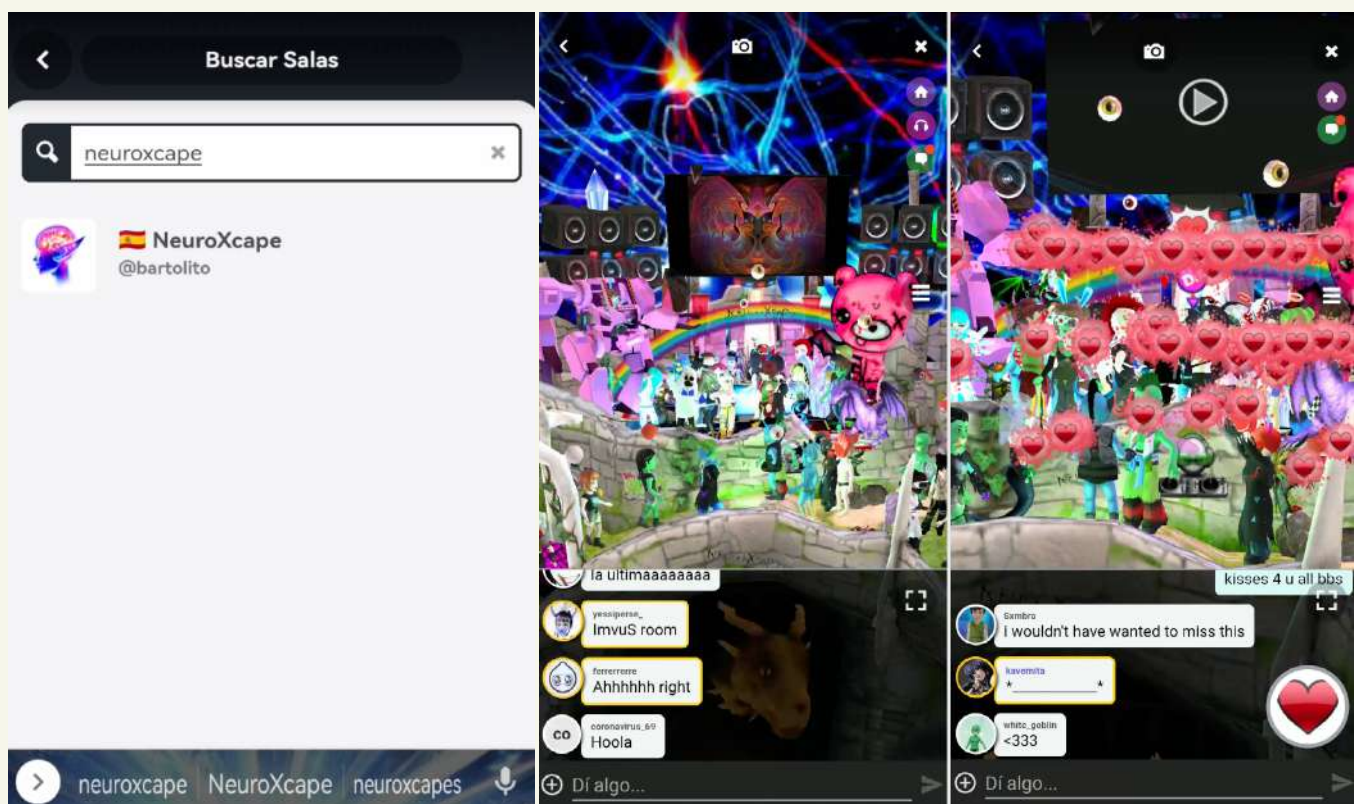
Buscar Salas

neuroxcape

NeuroXcape
@bartolito

neuroxcape NeuroXcape neuroxcapes

la ultimaaaaaaaa

yessiperse_
ImvuS room

ferrerrerre
Ahhhhhh right

CO
coronavirus_69
Hoola

Dí algo...

kisses 4 u all bbs

Sxmbro
I wouldn't have wanted to miss this

kavemita
*_________*

white_goblin
<333

Dí algo...